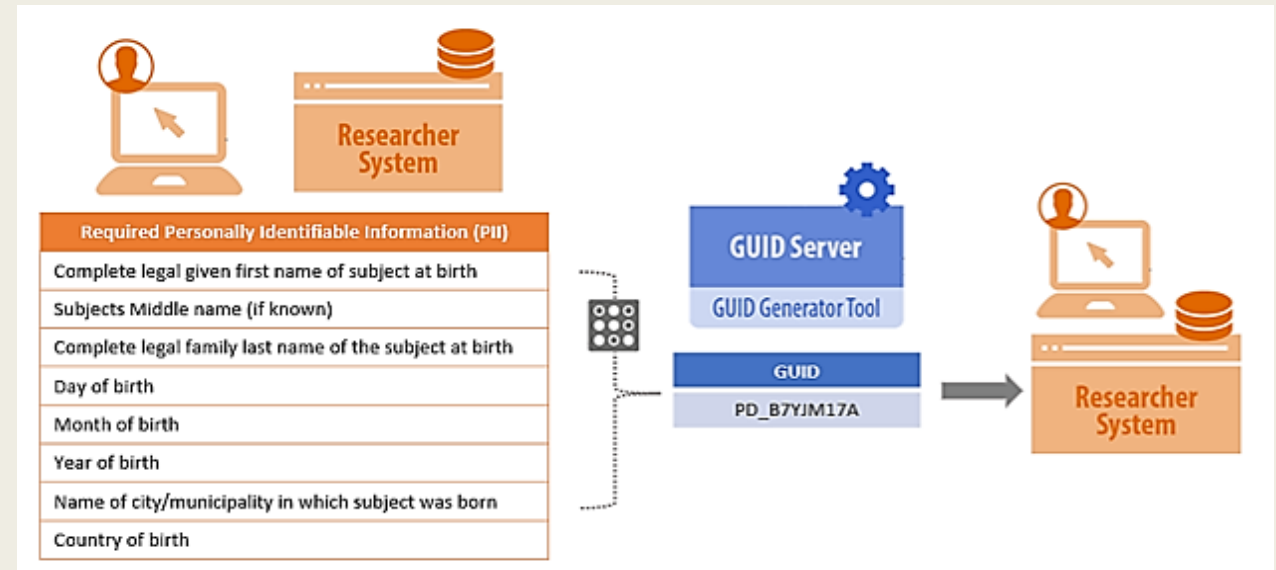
Researcher System

| Required Personally Identifiable Information (PII) |
|---|
| Complete legal given first name of subject at birth |
| Subjects Middle name (if known) |
| Complete legal family last name of the subject at birth |
| Day of birth |
| Month of birth |
| Year of birth |
| Name of city/municipality in which subject was born |
| Country of birth |

GUID Server

GUID Generator Tool

GUID

PD_B7YJM17A

Researcher System